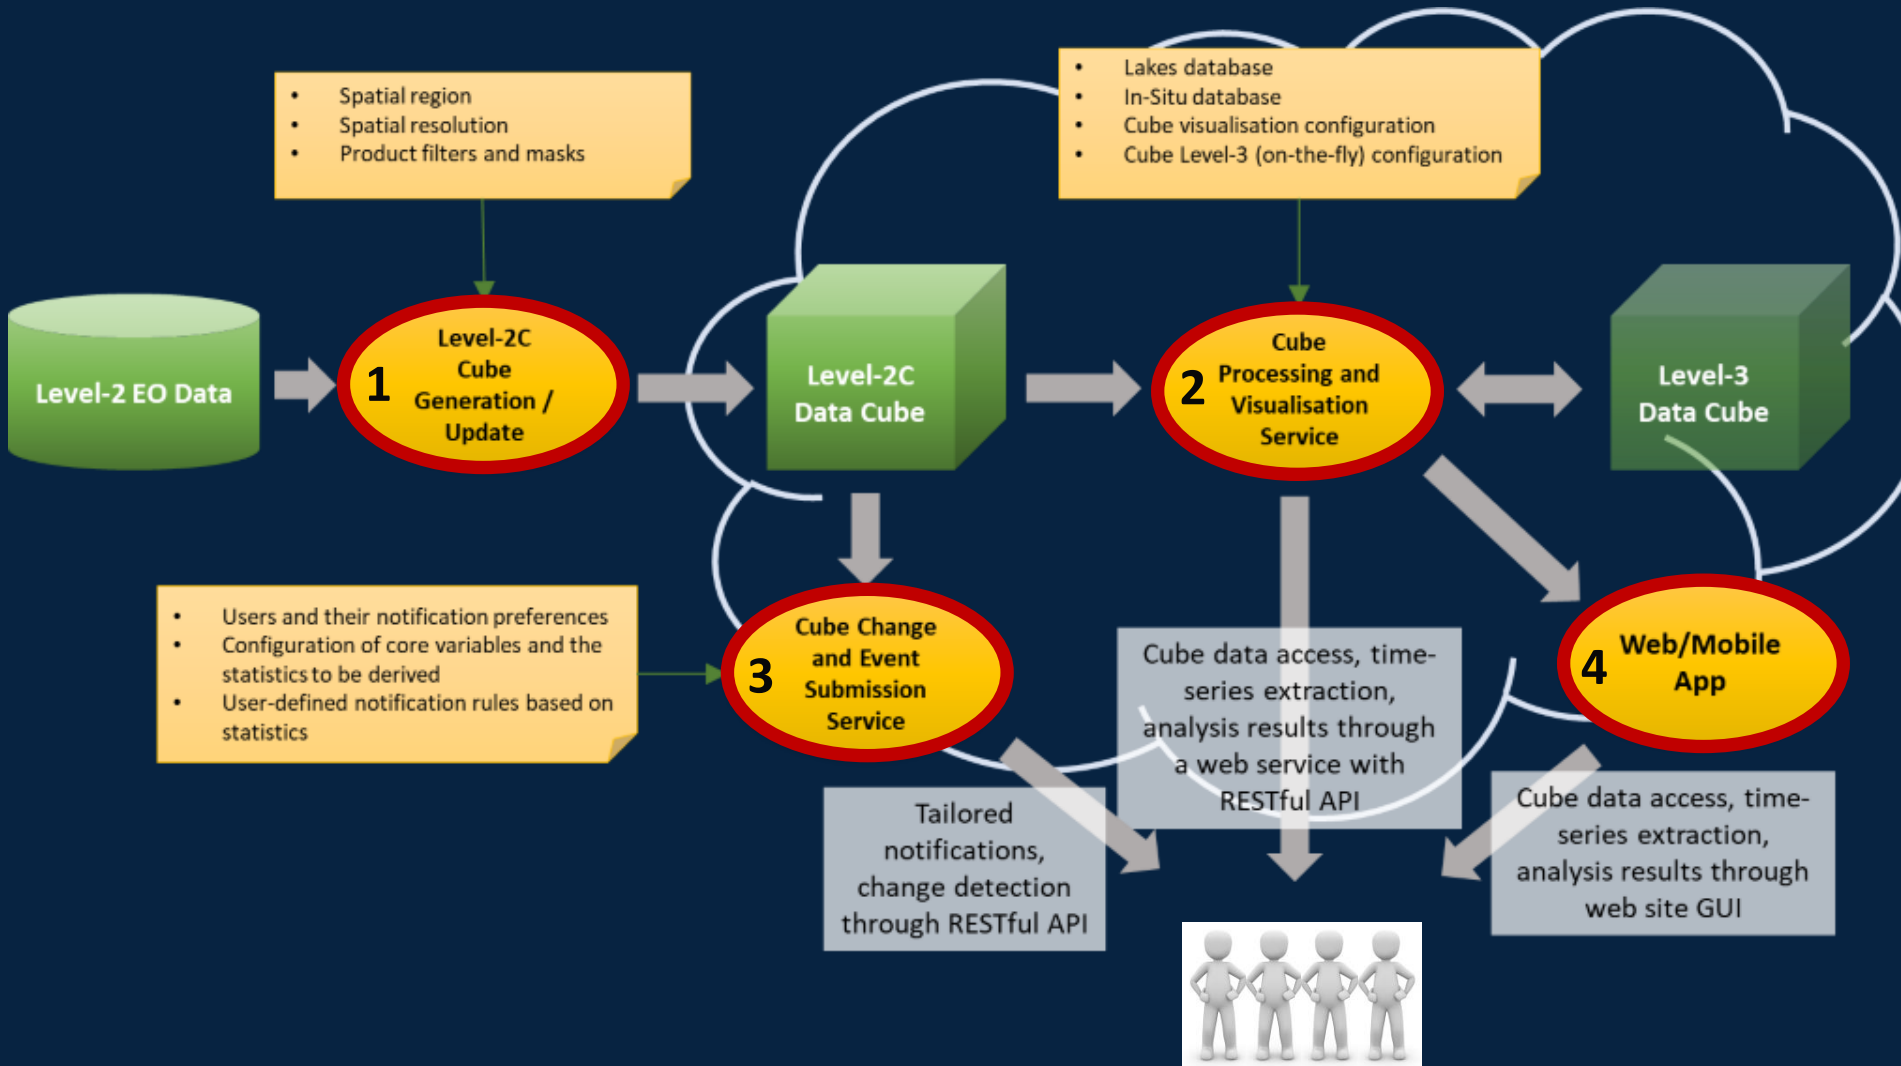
- Spatial region
- Spatial resolution
- Product filters and masks

- Lakes database
- In-Situ database
- Cube visualisation configuration
- Cube Level-3 (on-the-fly) configuration

Level-2 EO Data

1 Level-2C Cube Generation / Update

Level-2C Data Cube

2 Cube Processing and Visualisation Service

Level-3 Data Cube

- Users and their notification preferences
- Configuration of core variables and the statistics to be derived
- User-defined notification rules based on statistics

3 Cube Change and Event Submission Service

Cube data access, time-series extraction, analysis results through a web service with RESTful API

4 Web/Mobile App

Tailored notifications, change detection through RESTful API

Cube data access, time-series extraction, analysis results through web site GUI